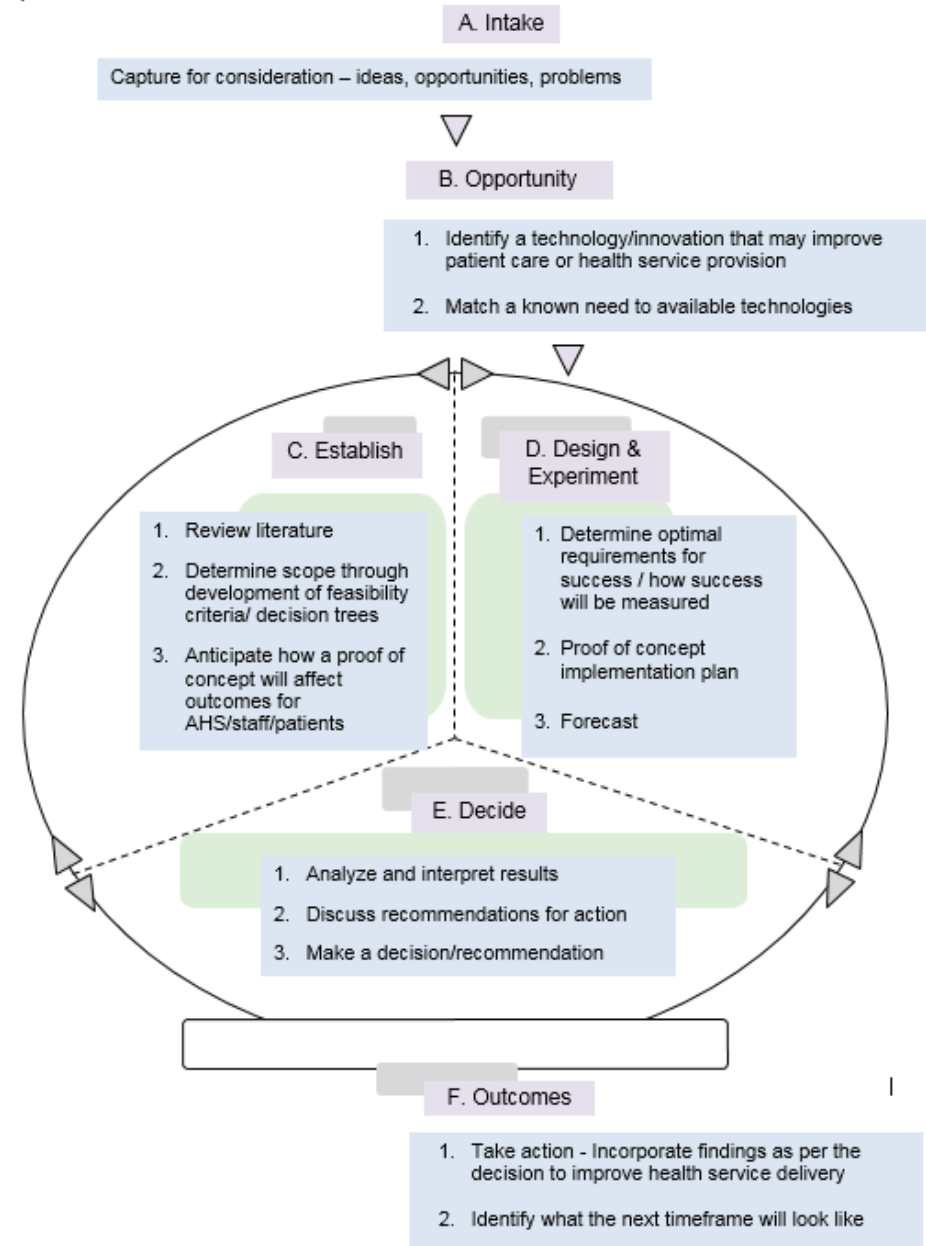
A. Intake

Capture for consideration – ideas, opportunities, problems

B. Opportunity

1. Identify a technology/innovation that may improve patient care or health service provision

2. Match a known need to available technologies

C. Establish

1. Review literature

2. Determine scope through development of feasibility criteria/ decision trees

3. Anticipate how a proof of concept will affect outcomes for AHS/staff/patients

D. Design & Experiment

1. Determine optimal requirements for success / how success will be measured

2. Proof of concept implementation plan

3. Forecast

E. Decide

1. Analyze and interpret results

2. Discuss recommendations for action

3. Make a decision/recommendation

F. Outcomes

1. Take action - Incorporate findings as per the decision to improve health service delivery

2. Identify what the next timeframe will look like